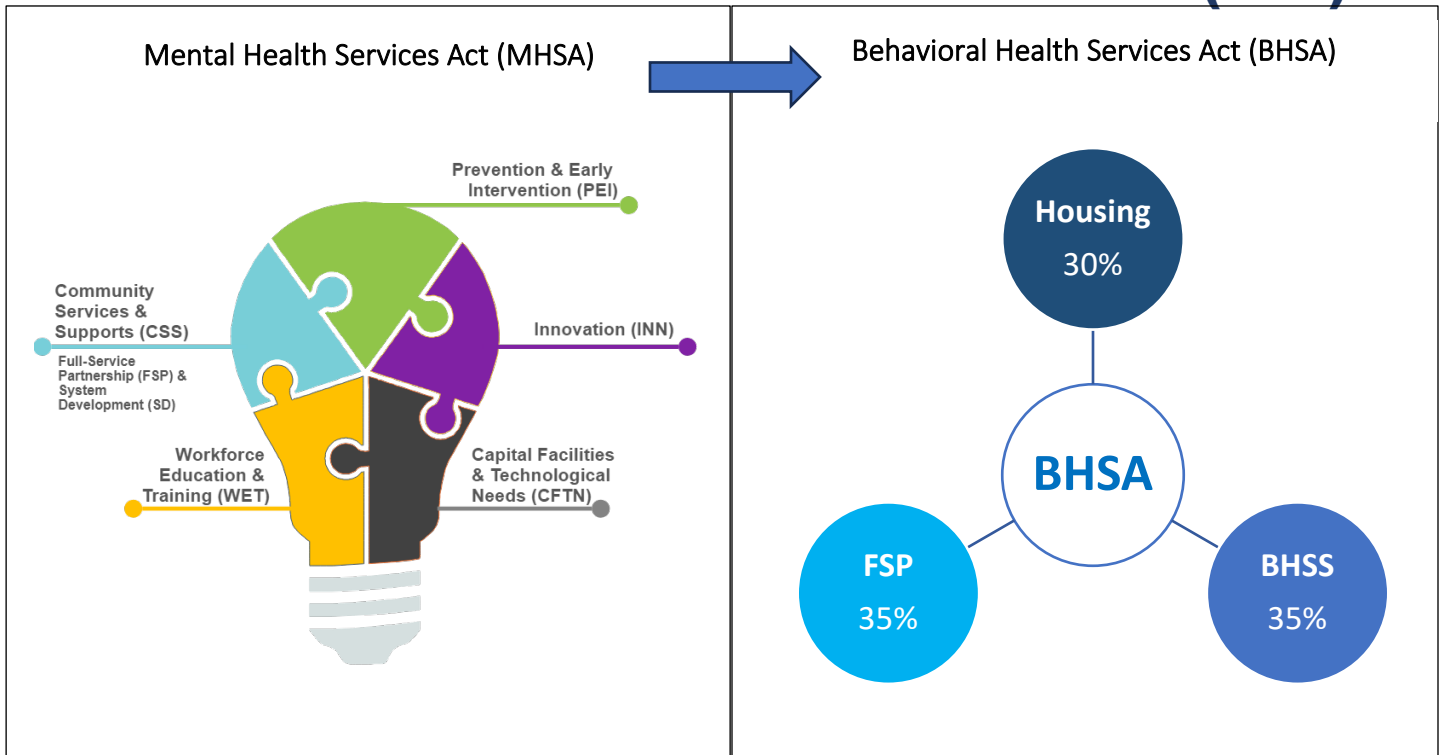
Mental Health Services Act (MHSA)

Prevention & Early Intervention (PEI)

Community Services & Supports (CSS)

Full-Service Partnership (FSP) & System Development (SD)

Innovation (INN)

Workforce Education & Training (WET)

Capital Facilities & Technological Needs (CFTN)

Behavioral Health Services Act (BHSA)

Housing
30%

BHSA

FSP
35%

BHSS
35%